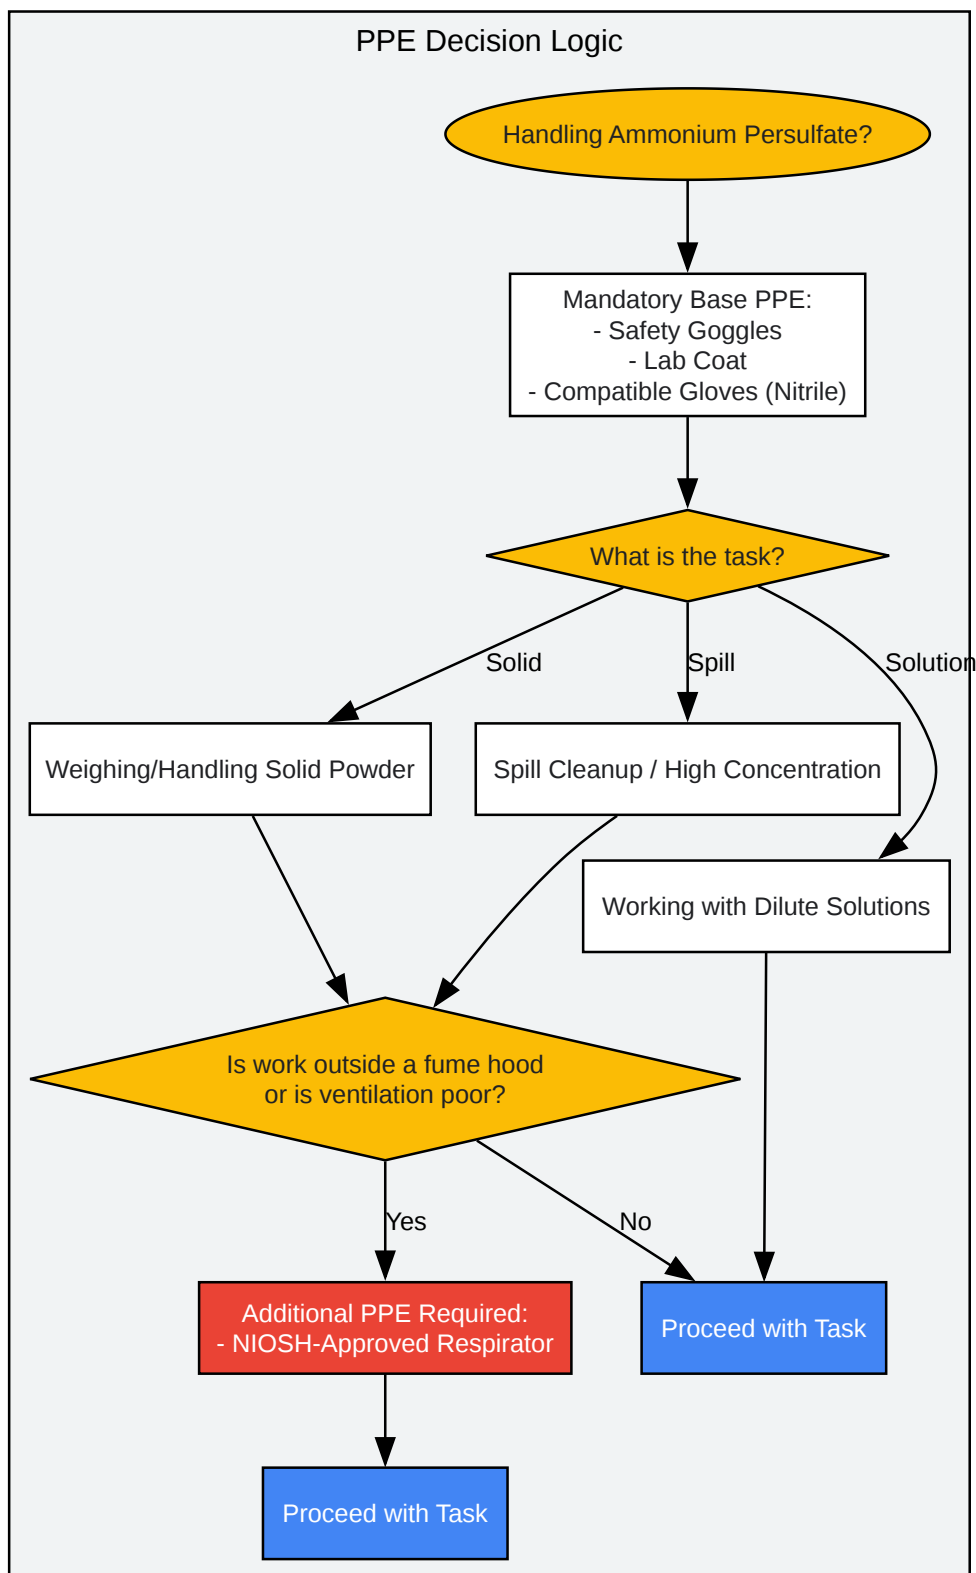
PPE Decision Logic

Handling Ammonium Persulfate?

Mandatory Base PPE:
- Safety Goggles
- Lab Coat
- Compatible Gloves (Nitrile)

What is the task?

Solid

Spill

Solution

Weighing/Handling Solid Powder

Spill Cleanup / High Concentration

Working with Dilute Solutions

Is work outside a fume hood or is ventilation poor?

Yes

No

Additional PPE Required:
- NIOSH-Approved Respirator

Proceed with Task

Proceed with Task